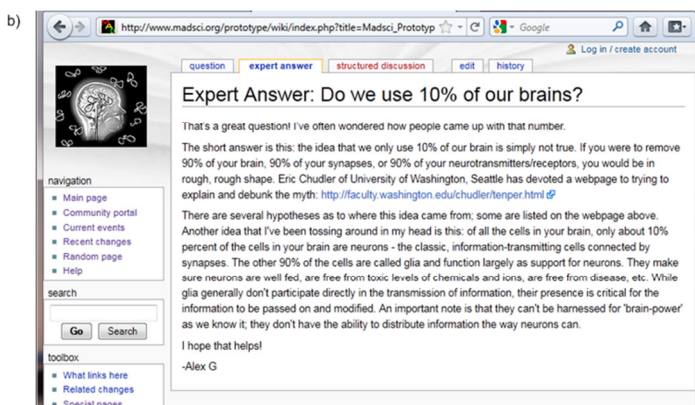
b)

http://www.madsci.org/prototype/wiki/index.php?title=Madsci_Prototyp

Google

Log in / create account

question | expert answer | structured discussion | edit | history

Expert Answer: Do we use 10% of our brains?

That's a great question! I've often wondered how people came up with that number.

The short answer is this: the idea that we only use 10% of our brain is simply not true. If you were to remove 90% of your brain, 90% of your synapses, or 90% of your neurotransmitters/receptors, you would be in rough, rough shape. Eric Chudler of University of Washington, Seattle has devoted a webpage to trying to explain and debunk the myth: http://faculty.washington.edu/chudler/tenper.html

There are several hypotheses as to where this idea came from; some are listed on the webpage above. Another idea that I've been tossing around in my head is this: of all the cells in your brain, only about 10% percent of the cells in your brain are neurons - the classic, information-transmitting cells connected by synapses. The other 90% of the cells are called glia and function largely as support for neurons. They make sure neurons are well fed, are free from toxic levels of chemicals and ions, are free from disease, etc. While glia generally don't participate directly in the transmission of information, their presence is critical for the information to be passed on and modified. An important note is that they can't be harnessed for 'brain-power' as we know it; they don't have the ability to distribute information the way neurons can.

I hope that helps!

-Alex G

navigation
- Main page
- Community portal
- Current events
- Recent changes
- Random page
- Help

search

Go | Search

toolbox
- What links here
- Related changes
- Special pages